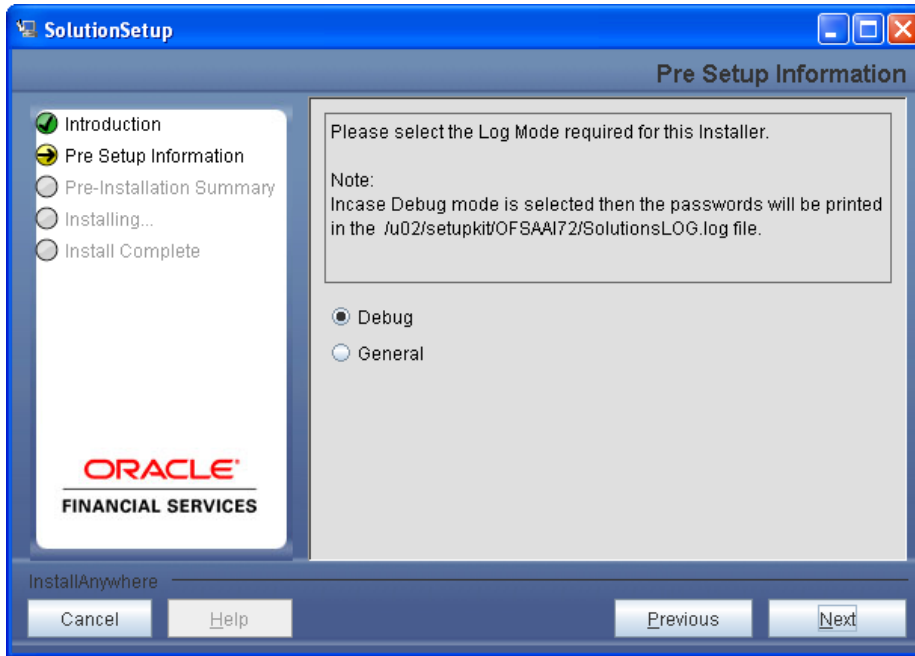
SolutionSetup

Pre Setup Information

Introduction
Pre Setup Information
Pre-Installation Summary
Installing...
Install Complete

ORACLE
FINANCIAL SERVICES

Please select the Log Mode required for this Installer.

Note:
Incase Debug mode is selected then the passwords will be printed in the /u02/setupkit/OFSAAI72/SolutionsLOG.log file.

Debug
General

InstallAnywhere

Cancel
Help
Previous
Next